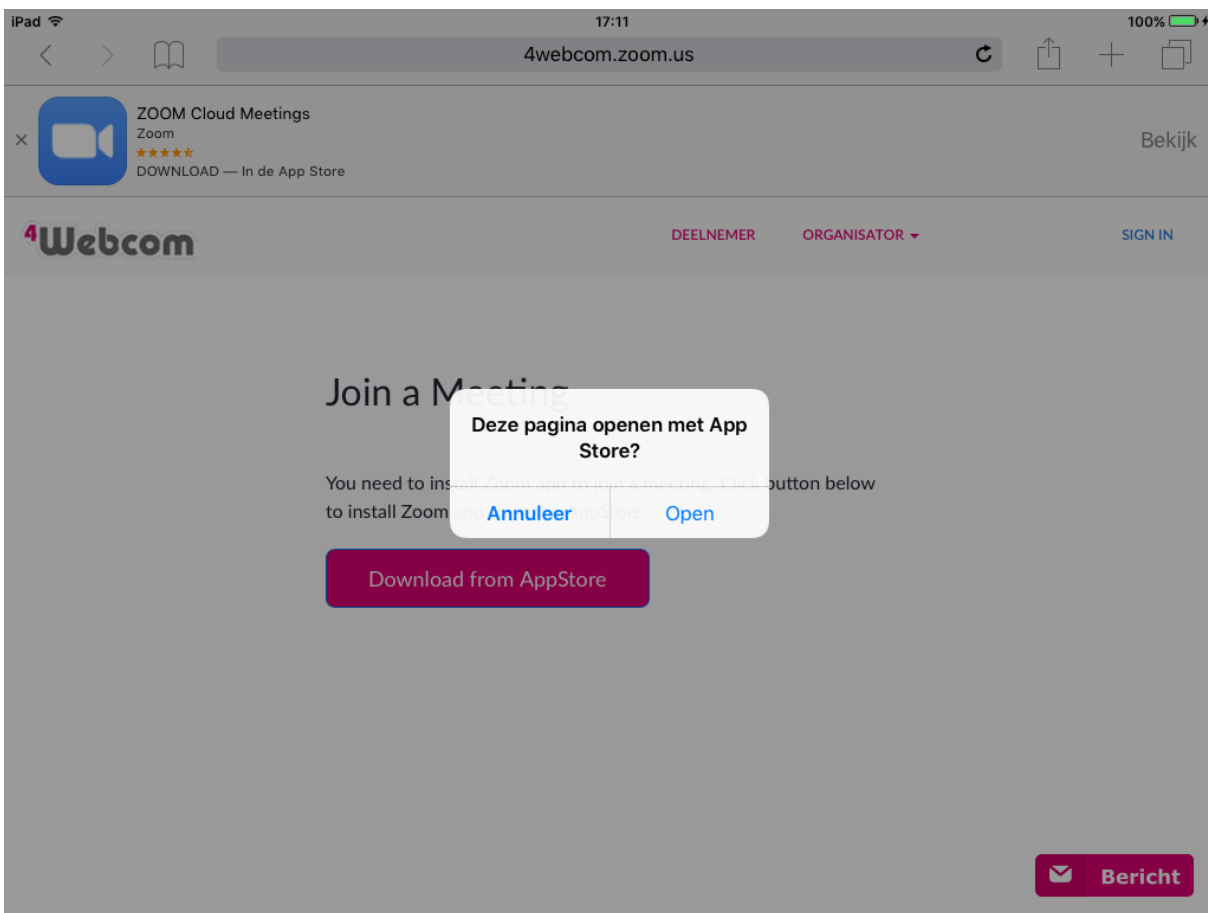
iPad 17:11 100%

4webcom.zoom.us

ZOOM Cloud Meetings
Zoom
★★★★★
DOWNLOAD — In de App Store

Bekijk

4Webcom

DEELNEMER ORGANISATOR ▾ SIGN IN

Join a M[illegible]

You need to ins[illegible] button below to install Zoom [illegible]ppStore.

Deze pagina openen met App Store?

Annuleer Open

Download from AppStore

Bericht